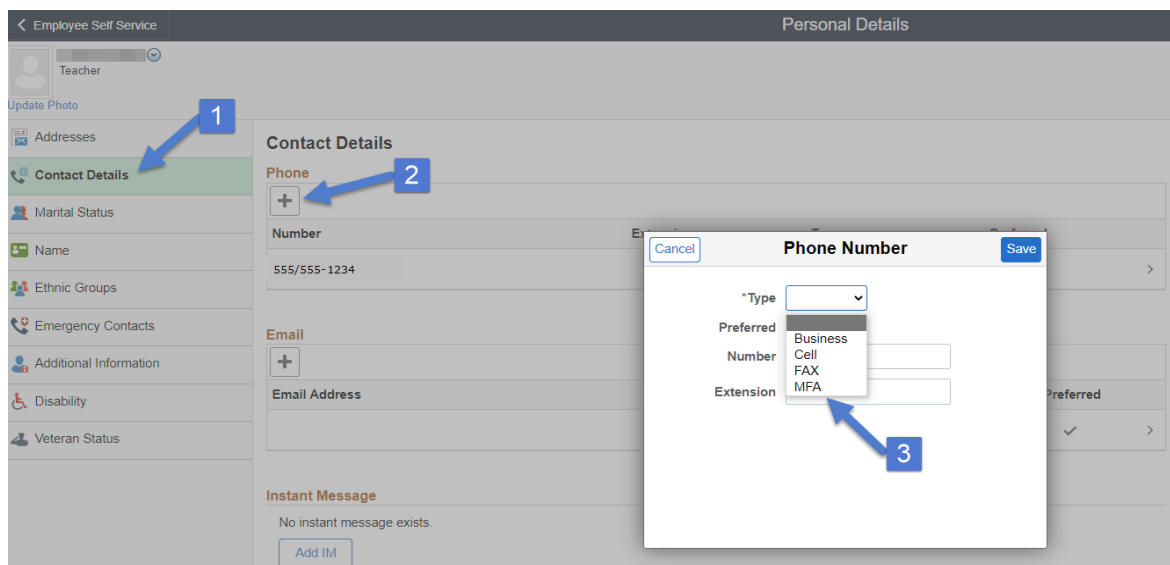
Employee Self Service

Personal Details

Teacher

Update Photo

Addresses

Contact Details

Marital Status

Name

Ethnic Groups

Emergency Contacts

Additional Information

Disability

Veteran Status

1

2

3

Contact Details

Phone

+

Number

555/555-1234

Email

+

Email Address

Preferred

Instant Message

No instant message exists.

Add IM

Cancel

Phone Number

Save

*Type

Preferred

Number

Extension

Business
Cell
FAX
MFA